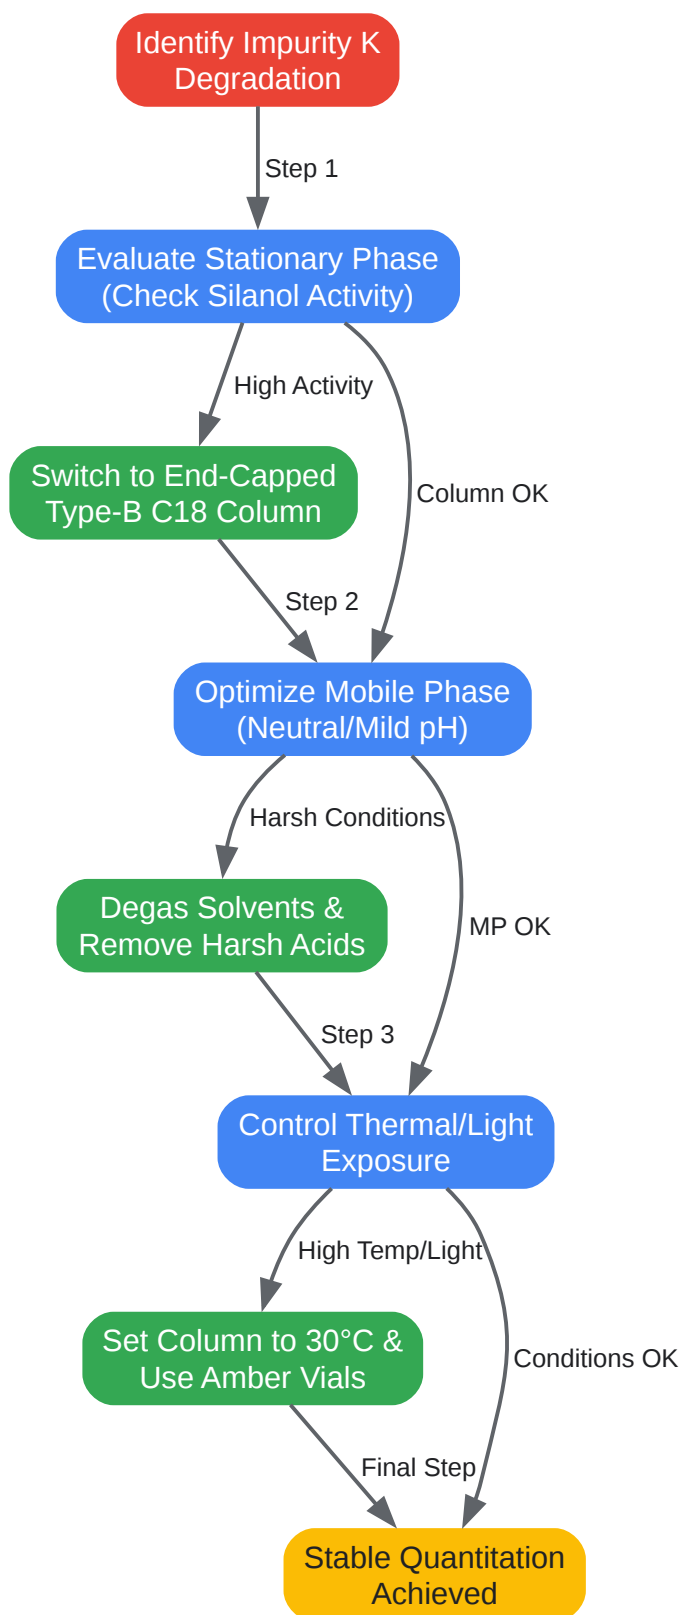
Identify Impurity K Degradation

Step 1

Evaluate Stationary Phase (Check Silanol Activity)

High Activity

Column OK

Switch to End-Capped Type-B C18 Column

Step 2

Optimize Mobile Phase (Neutral/Mild pH)

Harsh Conditions

MP OK

Degas Solvents & Remove Harsh Acids

Step 3

Control Thermal/Light Exposure

High Temp/Light

Conditions OK

Set Column to 30°C & Use Amber Vials

Final Step

Stable Quantitation Achieved